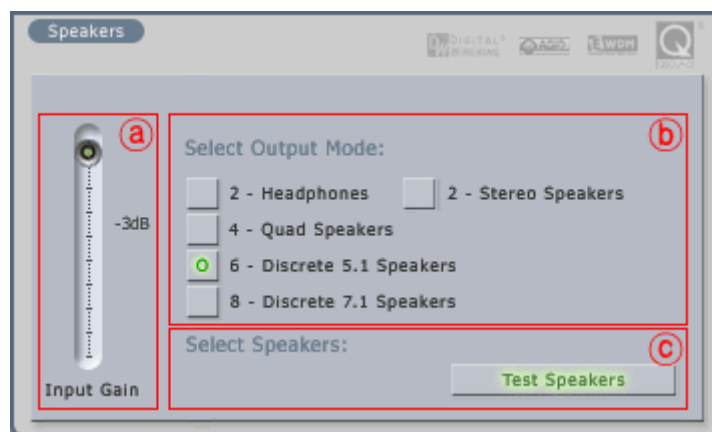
Speakers

DIGITAL WDM

a

-3dB

Input Gain

b

Select Output Mode:

2 - Headphones

2 - Stereo Speakers

4 - Quad Speakers

6 - Discrete 5.1 Speakers

8 - Discrete 7.1 Speakers

Select Speakers:

c

Test Speakers